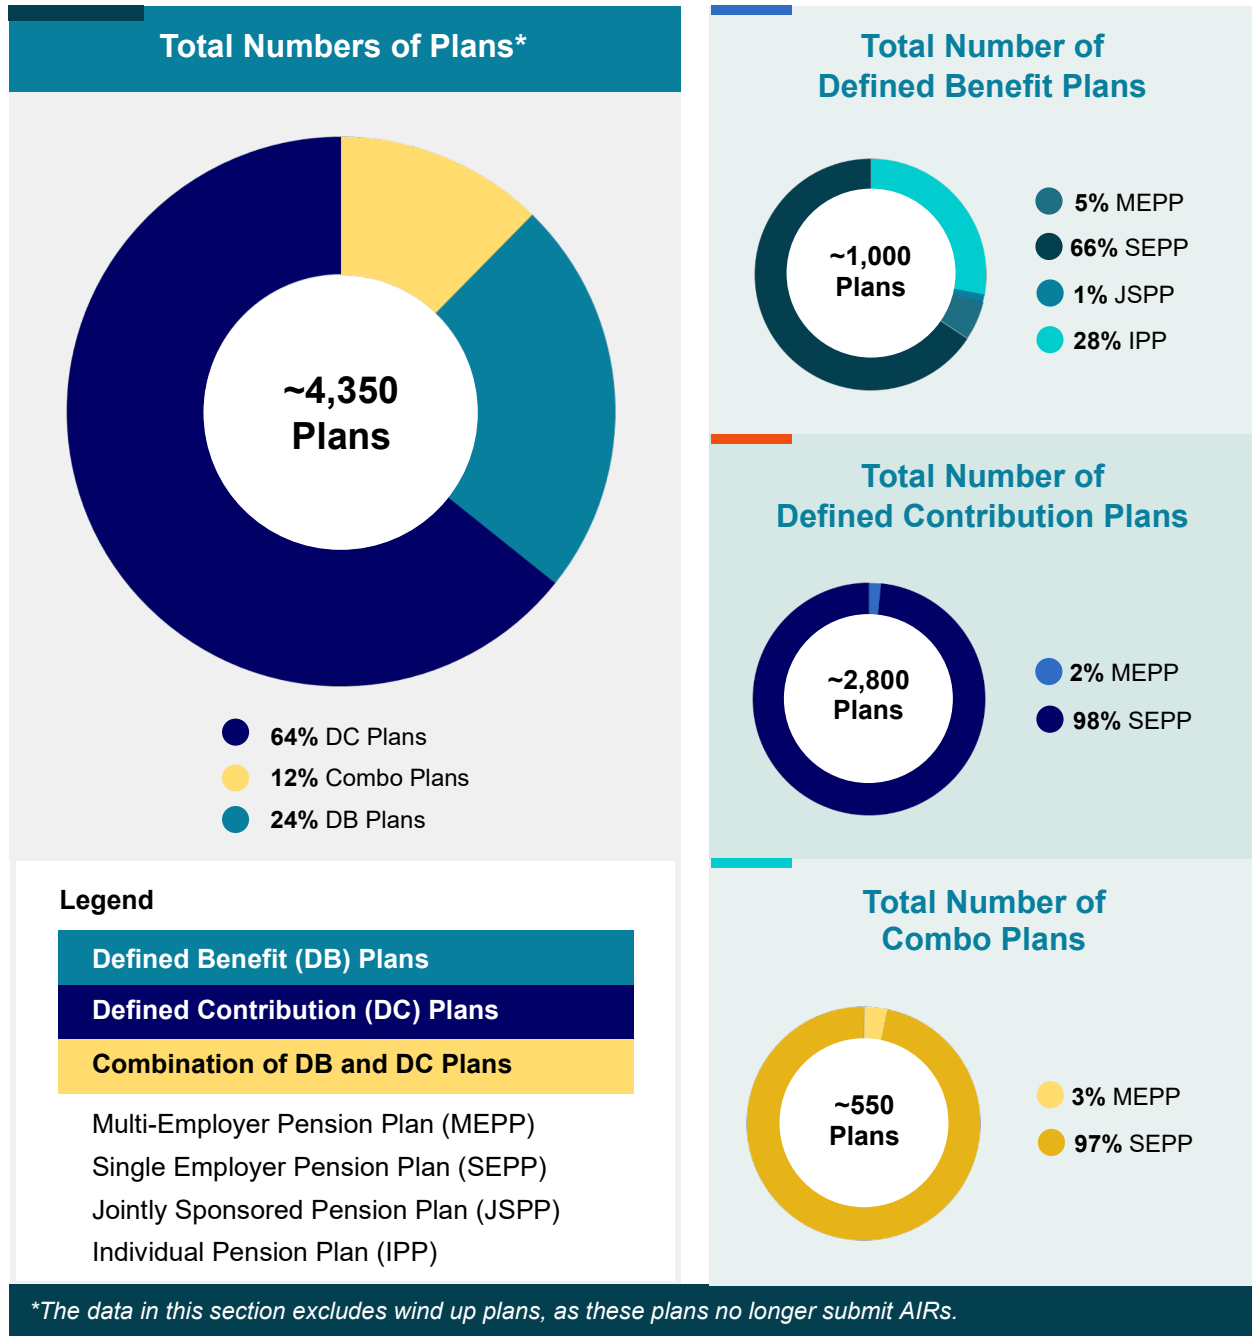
Total Numbers of Plans*

~4,350
Plans

64% DC Plans
12% Combo Plans
24% DB Plans

Legend

Defined Benefit (DB) Plans
Defined Contribution (DC) Plans
Combination of DB and DC Plans

Multi-Employer Pension Plan (MEPP)
Single Employer Pension Plan (SEPP)
Jointly Sponsored Pension Plan (JSPP)
Individual Pension Plan (IPP)

Total Number of Defined Benefit Plans

~1,000
Plans

5% MEPP
66% SEPP
1% JSPP
28% IPP

Total Number of Defined Contribution Plans

~2,800
Plans

2% MEPP
98% SEPP

Total Number of Combo Plans

~550
Plans

3% MEPP
97% SEPP

*The data in this section excludes wind up plans, as these plans no longer submit AIRs.